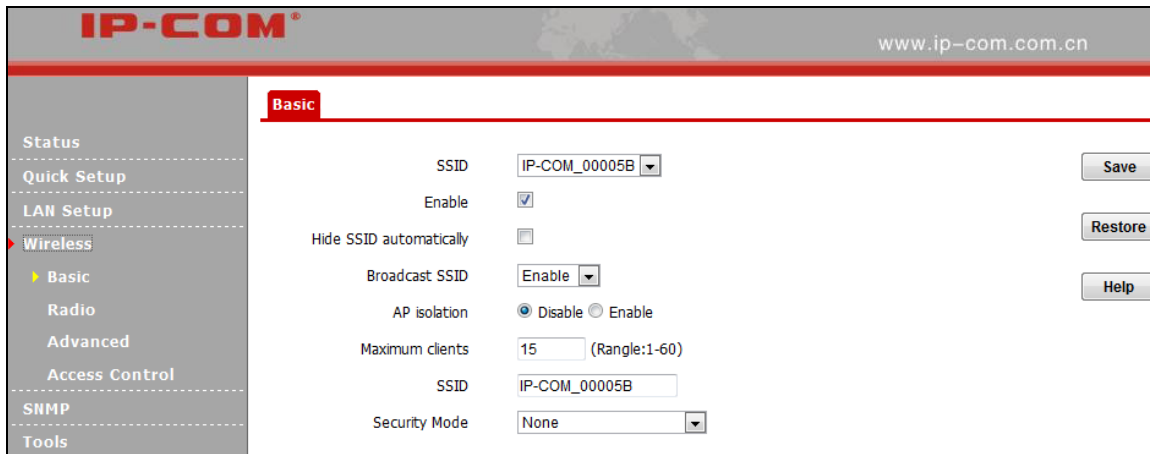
IP-COM®

www.ip-com.com.cn

Basic

Status
Quick Setup
LAN Setup
Wireless
Basic
Radio
Advanced
Access Control
SNMP
Tools

SSID IP-COM_00005B
Enable
Hide SSID automatically
Broadcast SSID Enable
AP isolation Disable Enable
Maximum clients 15 (Rangle:1-60)
SSID IP-COM_00005B
Security Mode None

Save
Restore
Help